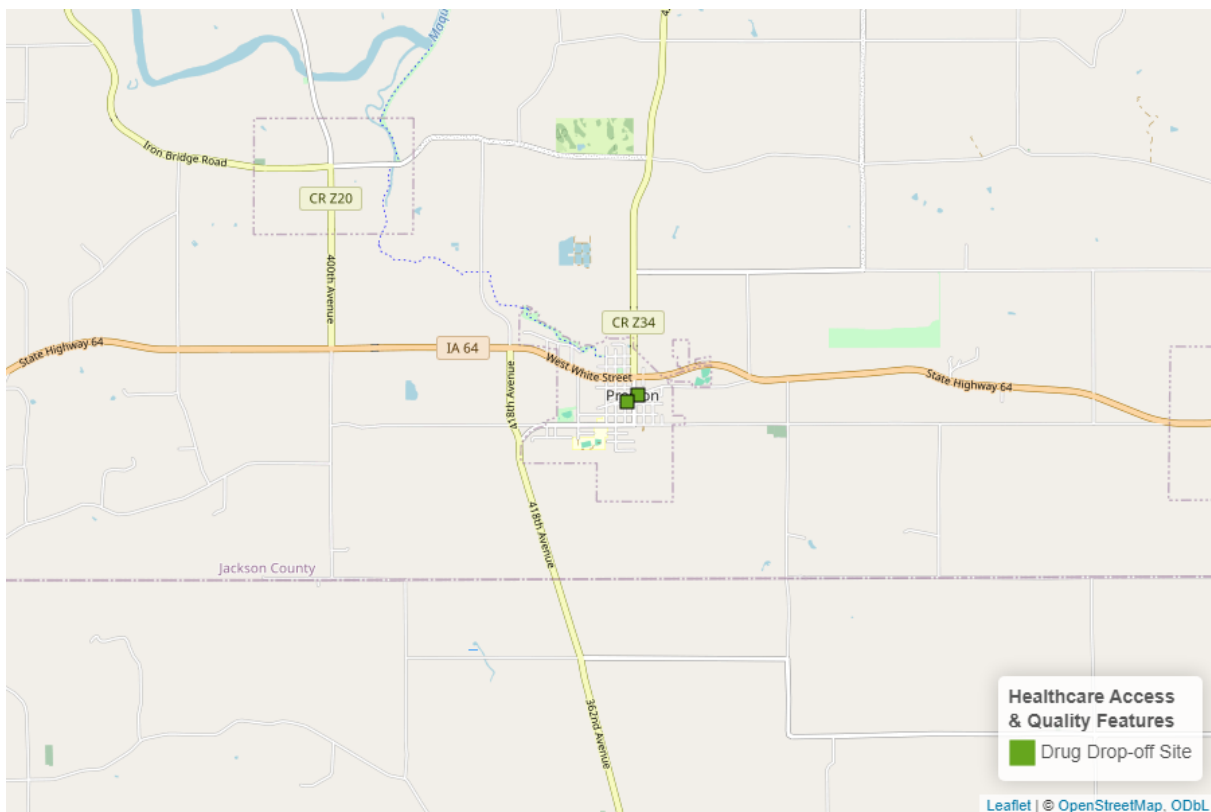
Maqu

Iron Bridge Road

CR Z20

400th Avenue

CR Z34

State Highway 64

IA 64

418th Avenue

West White Street

Pr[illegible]on

State Highway 64

418th Avenue

Jackson County

362nd Avenue

Healthcare Access & Quality Features

Drug Drop-off Site

Leaflet | © OpenStreetMap, ODbL